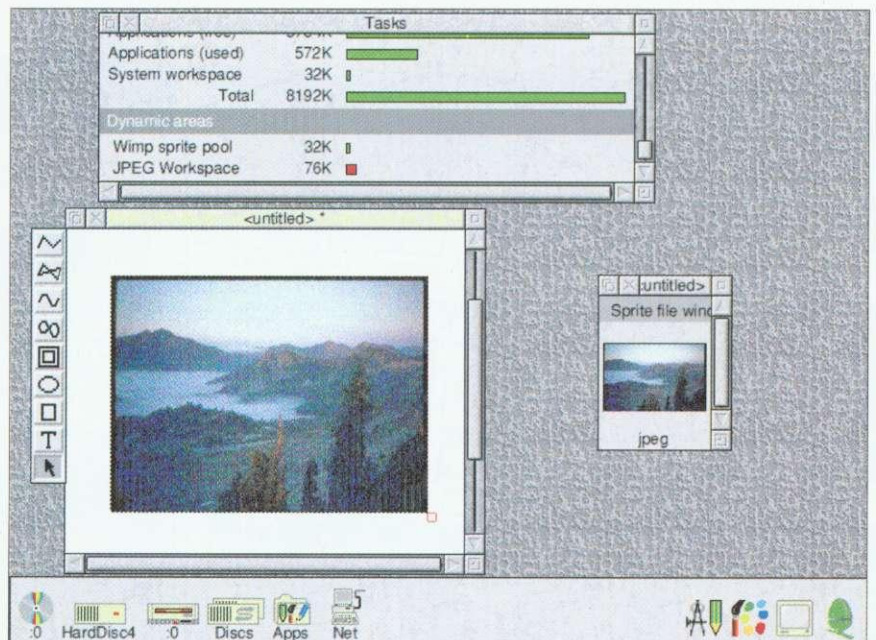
Tasks

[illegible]

Applications (used) 572K

System workspace 32K

Total 8192K

Dynamic areas

Wimp sprite pool 32K

JPEG Workspace 76K

<untitled> *

<untitled>

Sprite file wind

jpeg

:0 HardDisc4 :0 Discs Apps Net